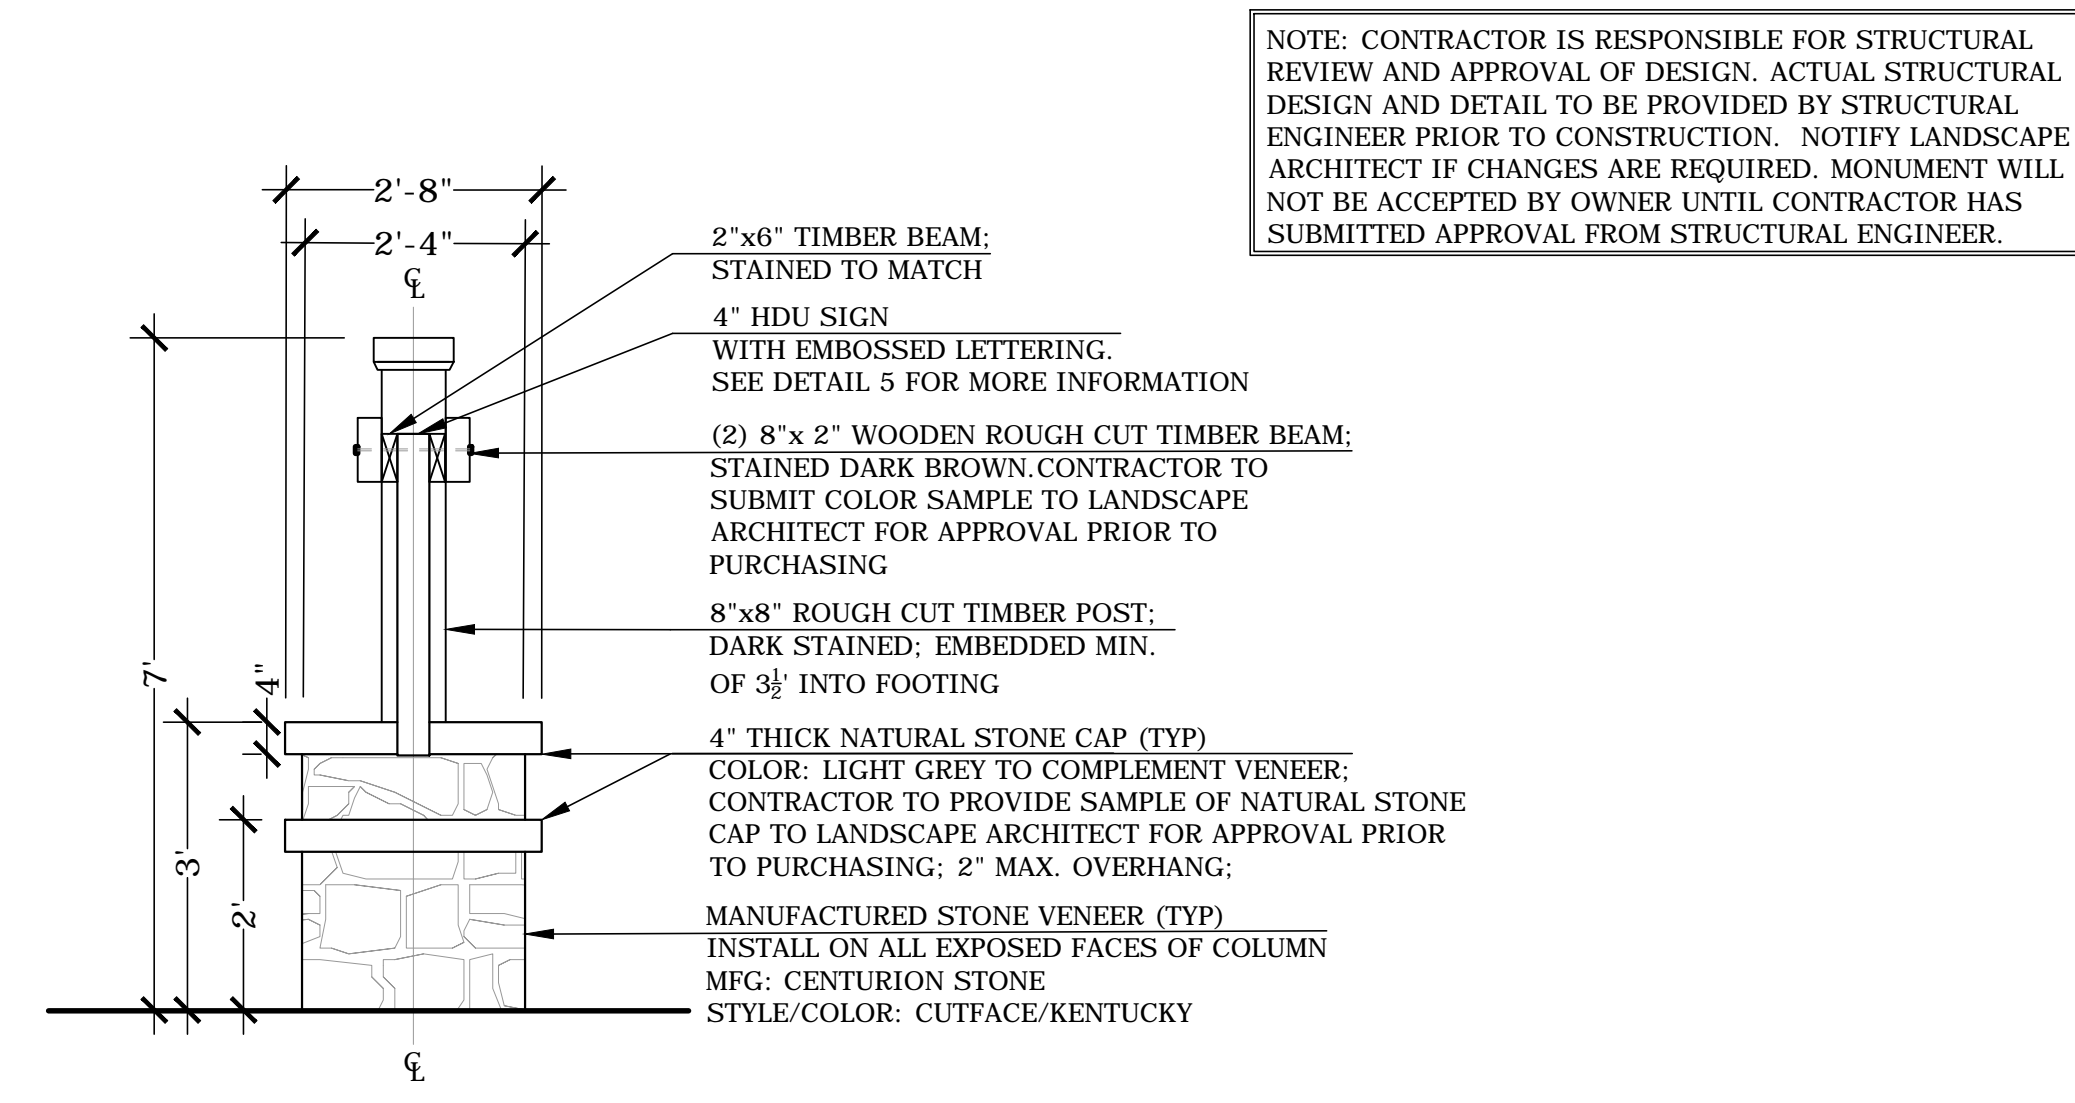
NOTE: CONTRACTOR IS RESPONSIBLE FOR STRUCTURAL REVIEW AND APPROVAL OF DESIGN. ACTUAL STRUCTURAL DESIGN AND DETAIL TO BE PROVIDED BY STRUCTURAL ENGINEER PRIOR TO CONSTRUCTION. NOTIFY LANDSCAPE ARCHITECT IF CHANGES ARE REQUIRED. MONUMENT WILL NOT BE ACCEPTED BY OWNER UNTIL CONTRACTOR HAS SUBMITTED APPROVAL FROM STRUCTURAL ENGINEER.

2'-8"
2'-4"
℄

2"x6" TIMBER BEAM;
STAINED TO MATCH

4" HDU SIGN
WITH EMBOSSED LETTERING.
SEE DETAIL 5 FOR MORE INFORMATION

(2) 8"x 2" WOODEN ROUGH CUT TIMBER BEAM;
STAINED DARK BROWN.CONTRACTOR TO SUBMIT COLOR SAMPLE TO LANDSCAPE ARCHITECT FOR APPROVAL PRIOR TO PURCHASING

8"x8" ROUGH CUT TIMBER POST;
DARK STAINED; EMBEDDED MIN. OF $3\frac{1}{2}$' INTO FOOTING

7'
4"
3'
2'

4" THICK NATURAL STONE CAP (TYP)
COLOR: LIGHT GREY TO COMPLEMENT VENEER; CONTRACTOR TO PROVIDE SAMPLE OF NATURAL STONE CAP TO LANDSCAPE ARCHITECT FOR APPROVAL PRIOR TO PURCHASING; 2" MAX. OVERHANG;

MANUFACTURED STONE VENEER (TYP)
INSTALL ON ALL EXPOSED FACES OF COLUMN
MFG: CENTURION STONE
STYLE/COLOR: CUTFACE/KENTUCKY

℄